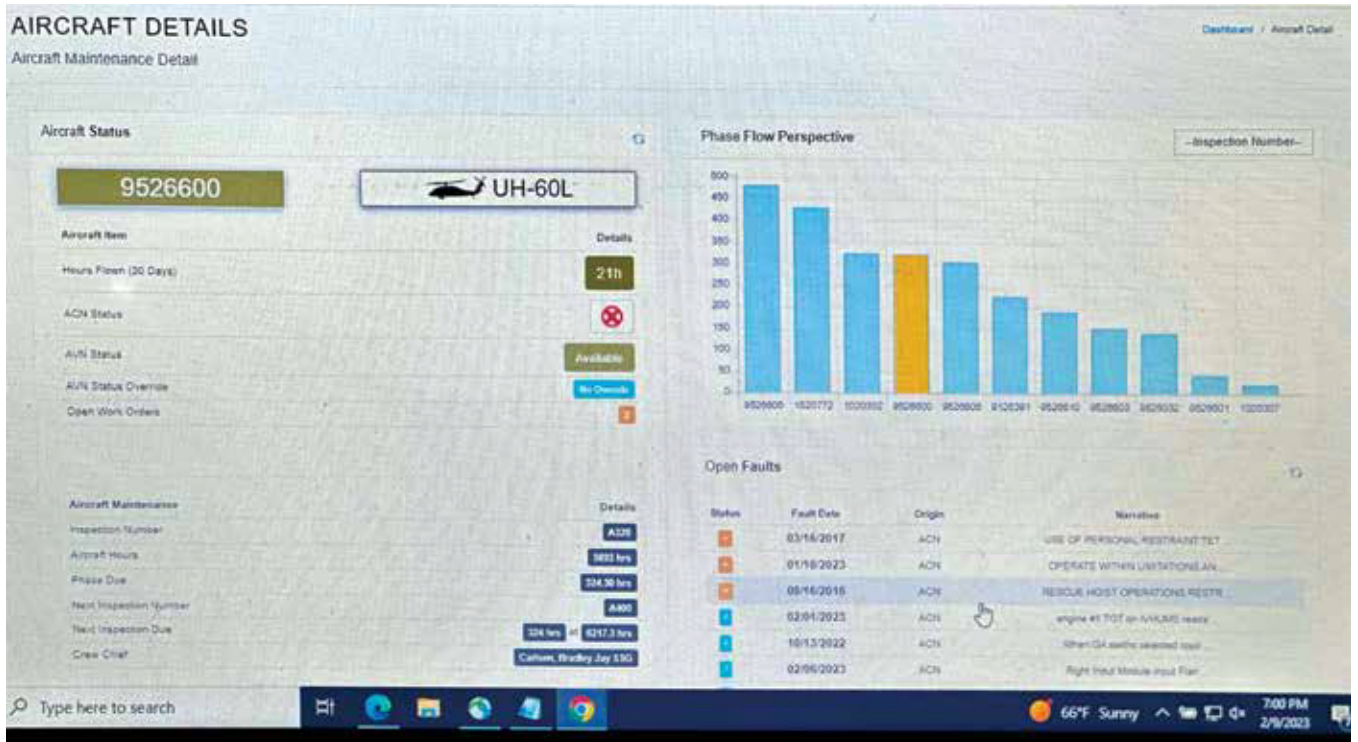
AIRCRAFT DETAILS
Aircraft Maintenance Detail

Dashboard / Aircraft Detail

Aircraft Status

9526600

UH-60L

| Aircraft Item | Details |
|---|---|
| Hours Flown (30 Days) | 21h |
| ACN Status | |
| AVN Status | Available |
| AVN Status Override | No Override |
| Open Work Orders | 2 |

| Aircraft Maintenance | Details |
|---|---|
| Inspection Number | A320 |
| Aircraft Hours | 5893 hrs |
| Phase Due | 324.30 hrs |
| Next Inspection Number | A400 |
| Next Inspection Due | 324 hrs at 6217.3 hrs |
| Crew Chief | Carlson, Bradley Jay SSG |

Phase Flow Perspective

--Inspection Number--

500
450
400
350
300
250
200
150
100
50
0

9526606 1520772 1020302 9526600 9526605 9126391 9526610 9526603 9526032 9526601 1020307

Open Faults

| Status | Fault Date | Origin | Narrative |
|---|---|---|---|
| | 03/16/2017 | ACN | USE OF PERSONAL RESTRAINT TET... |
| | 01/18/2023 | ACN | OPERATE WITHIN LIMITATIONS AN... |
| | 05/16/2016 | ACN | RESCUE HOIST OPERATIONS RESTR... |
| | 02/01/2023 | ACN | engine #1 TGT on IVHMS reads |
| | 10/13/2022 | ACN | When GA switch selected load |
| | 02/06/2023 | ACN | Right Input Module Input Flan... |

Type here to search

66°F Sunny

7:00 PM
2/9/2023